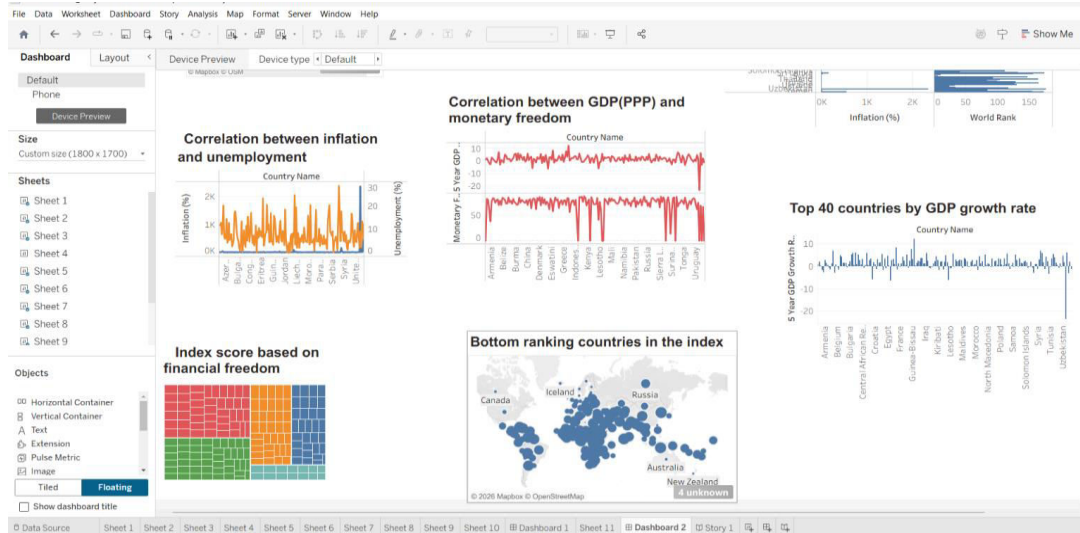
File Data Worksheet Dashboard Story Analysis Map Format Server Window Help

Show Me

Dashboard Layout

Default
Phone

Device Preview

Size
Custom size (1800 x 1700)

Sheets
Sheet 1
Sheet 2
Sheet 3
Sheet 4
Sheet 5
Sheet 6
Sheet 7
Sheet 8
Sheet 9

Objects
Horizontal Container
Vertical Container
Text
Extension
Pulse Metric
Image

Tiled Floating

Show dashboard title

Device Preview Device type Default

© Mapbox © OSM

0K 1K 2K
Inflation (%)
0 50 100 150
World Rank

Correlation between inflation and unemployment

Country Name

Inflation (%)
2K
1K
0K

Unemployment (%)
30
20
10
0

Azer.. Bulga.. Cong.. Eritrea Guin.. Jordan Liech.. Mont.. Para.. Serbia Syria Unite..

Correlation between GDP(PPP) and monetary freedom

Country Name

5 Year GDP ..
10
0
-10
-20

Monetary F..
50
0

Armenia Belize Burma China Denmark Eswatini Greece Indones.. Kenya Lesotho Mali Namibia Pakistan Russia Sierra L.. Tonga Uruguay

Top 40 countries by GDP growth rate

Country Name

5 Year GDP Growth R..
10
0
-10
-20

Armenia Belgium Bulgaria Central African Re.. Croatia Egypt France Guinea-Bissau Iraq Kiribati Lesotho Maldives Morocco North Macedonia Poland Samoa Solomon Islands Syria Tunisia Uzbekistan

Index score based on financial freedom

Bottom ranking countries in the index

Canada
Iceland
Russia
Australia
New Zealand

© 2026 Mapbox © OpenStreetMap

4 unknown

Data Source Sheet 1 Sheet 2 Sheet 3 Sheet 4 Sheet 5 Sheet 6 Sheet 7 Sheet 8 Sheet 9 Sheet 10 Dashboard 1 Sheet 11 Dashboard 2 Story 1